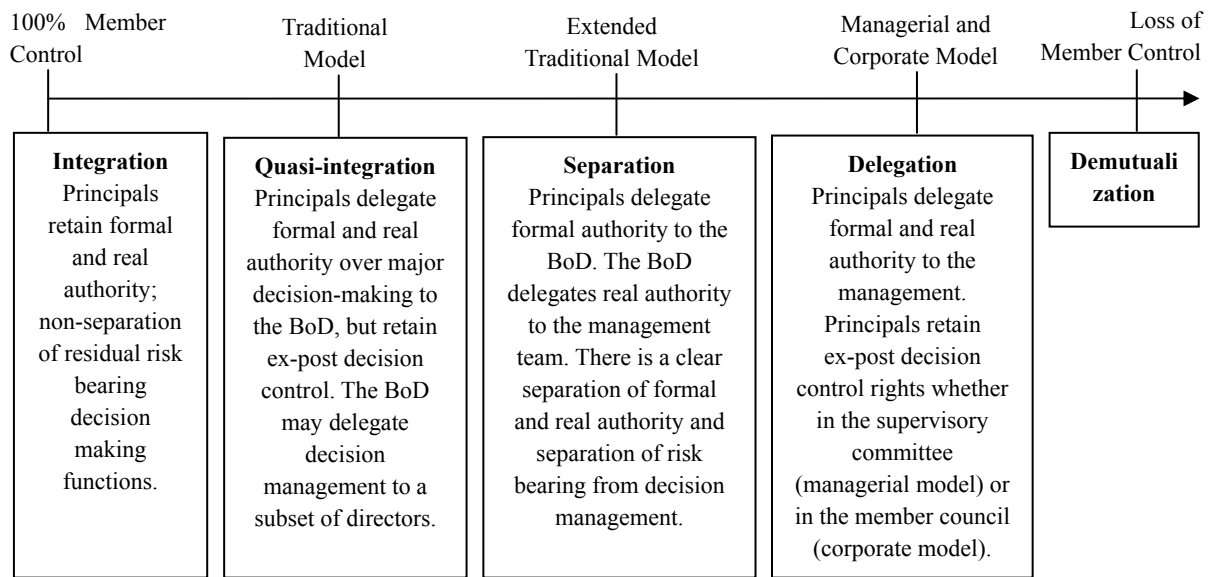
100% Member Control

Traditional Model

Extended Traditional Model

Managerial and Corporate Model

Loss of Member Control

**Integration**
Principals retain formal and real authority; non-separation of residual risk bearing decision making functions.

**Quasi-integration**
Principals delegate formal and real authority over major decision-making to the BoD, but retain ex-post decision control. The BoD may delegate decision management to a subset of directors.

**Separation**
Principals delegate formal authority to the BoD. The BoD delegates real authority to the management team. There is a clear separation of formal and real authority and separation of risk bearing from decision management.

**Delegation**
Principals delegate formal and real authority to the management. Principals retain ex-post decision control rights whether in the supervisory committee (managerial model) or in the member council (corporate model).

**Demutuali zation**